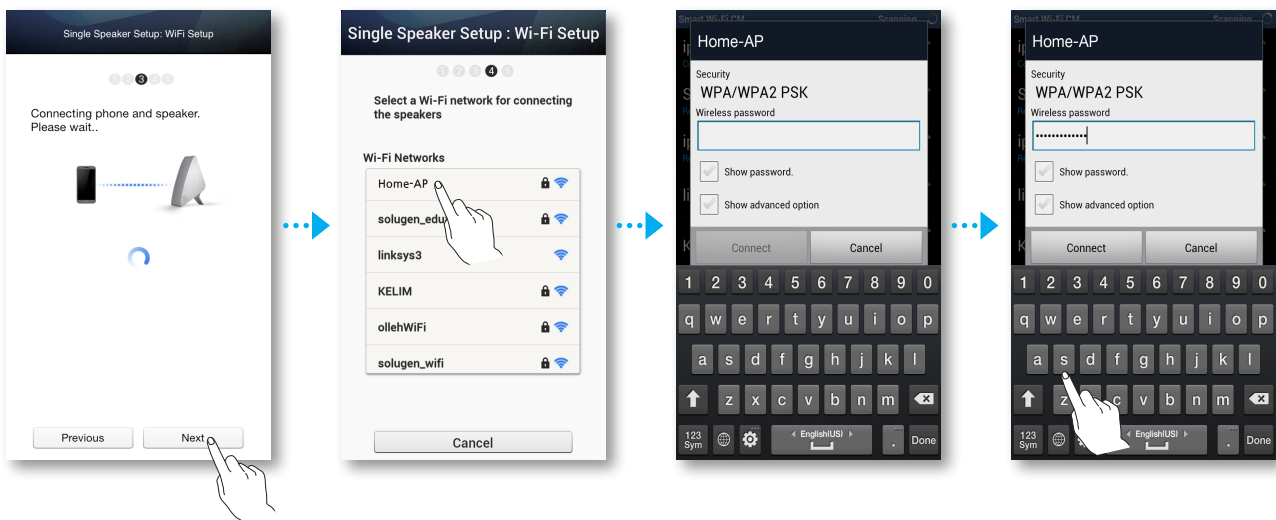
Single Speaker Setup: WiFi Setup

3

Connecting phone and speaker. Please wait..

Previous

Next

Single Speaker Setup : Wi-Fi Setup

4

Select a Wi-Fi network for connecting the speakers

Wi-Fi Networks

Home-AP

solugen_edu

linksys3

KELIM

ollehWiFi

solugen_wifi

Cancel

Smart Wi-Fi CM

Scanning

Home-AP

Security

WPA/WPA2 PSK

Wireless password

Show password.

Show advanced option

Connect

Cancel

1 2 3 4 5 6 7 8 9 0

q w e r t y u i o p

a s d f g h j k l

z x c v b n m

123 Sym

English(US)

.

Done

Smart Wi-Fi CM

Scanning

Home-AP

Security

WPA/WPA2 PSK

Wireless password

••••••••••••

Show password.

Show advanced option

Connect

Cancel

1 2 3 4 5 6 7 8 9 0

q w e r t y u i o p

a s d f g h j k l

z c v b n m

123 Sym

English(US)

.

Done